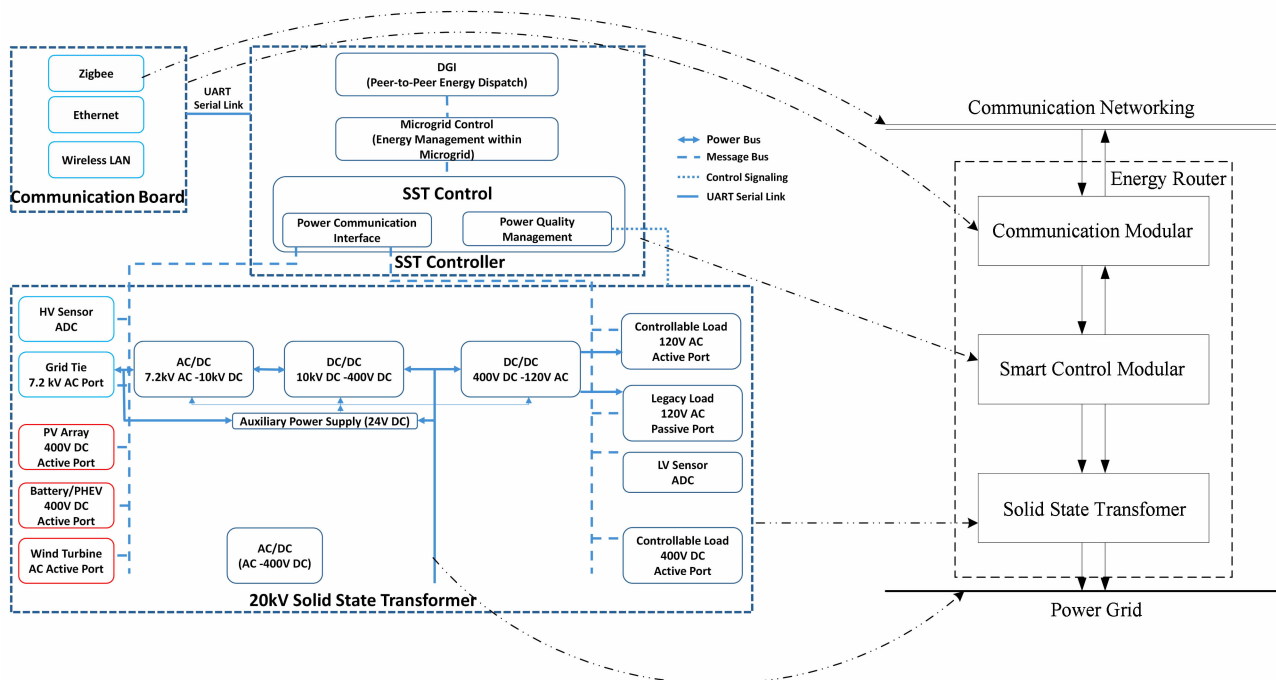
Zigbee

Ethernet

Wireless LAN

Communication Board

UART Serial Link

DGI
(Peer-to-Peer Energy Dispatch)

Microgrid Control
(Energy Management within Microgrid)

SST Control

Power Communication Interface

Power Quality Management

SST Controller

Power Bus
Message Bus
Control Signaling
UART Serial Link

Communication Networking

Energy Router

Communication Modular

Smart Control Modular

Solid State Transfomer

Power Grid

HV Sensor
ADC

Grid Tie
7.2 kV AC Port

AC/DC
7.2kV AC -10kV DC

DC/DC
10kV DC -400V DC

DC/DC
400V DC -120V AC

Controllable Load
120V AC
Active Port

Legacy Load
120V AC
Passive Port

Auxiliary Power Supply (24V DC)

PV Array
400V DC
Active Port

Battery/PHEV
400V DC
Active Port

Wind Turbine
AC Active Port

LV Sensor
ADC

AC/DC
(AC -400V DC)

Controllable Load
400V DC
Active Port

20kV Solid State Transformer